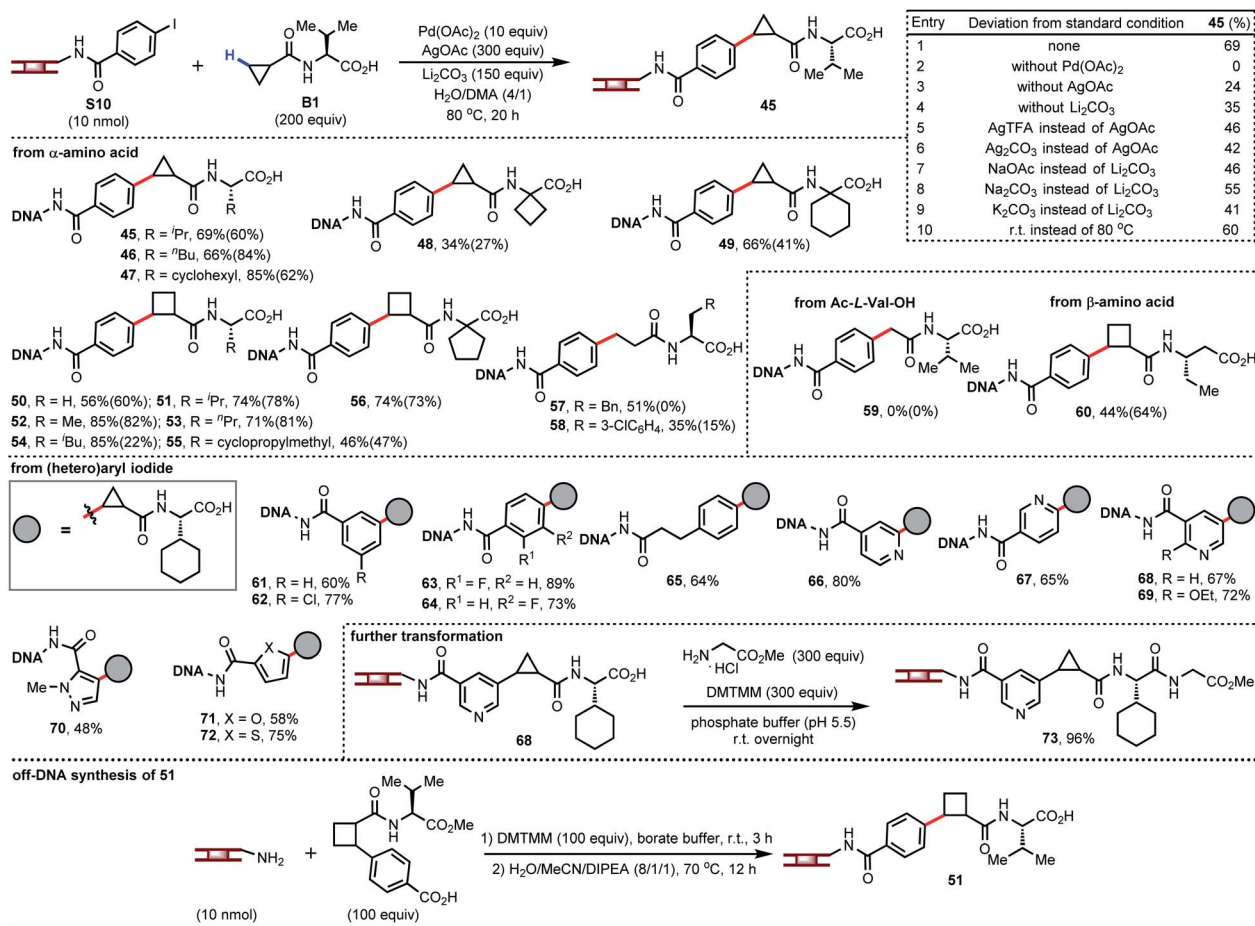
S10
(10 nmol)

B1
(200 equiv)

Pd(OAc)$_2$ (10 equiv)
AgOAc (300 equiv)
Li$_2$CO$_3$ (150 equiv)
H$_2$O/DMA (4/1)
80 °C, 20 h

45

| Entry | Deviation from standard condition | 45 (%) |
|---|---|---|
| 1 | none | 69 |
| 2 | without Pd(OAc)$_2$ | 0 |
| 3 | without AgOAc | 24 |
| 4 | without Li$_2$CO$_3$ | 35 |
| 5 | AgTFA instead of AgOAc | 46 |
| 6 | Ag$_2$CO$_3$ instead of AgOAc | 42 |
| 7 | NaOAc instead of Li$_2$CO$_3$ | 46 |
| 8 | Na$_2$CO$_3$ instead of Li$_2$CO$_3$ | 55 |
| 9 | K$_2$CO$_3$ instead of Li$_2$CO$_3$ | 41 |
| 10 | r.t. instead of 80 °C | 60 |

from α-amino acid

45, R = $^i$Pr, 69%(60%)
46, R = $^n$Bu, 66%(84%)
47, R = cyclohexyl, 85%(62%)

48, 34%(27%)

49, 66%(41%)

50, R = H, 56%(60%); 51, R = $^i$Pr, 74%(78%)
52, R = Me, 85%(82%); 53, R = $^n$Pr, 71%(81%)
54, R = $^i$Bu, 85%(22%); 55, R = cyclopropylmethyl, 46%(47%)

56, 74%(73%)

57, R = Bn, 51%(0%)
58, R = 3-ClC$_6$H$_4$, 35%(15%)

from Ac-L-Val-OH

59, 0%(0%)

from β-amino acid

60, 44%(64%)

from (hetero)aryl iodide

61, R = H, 60%
62, R = Cl, 77%

63, R$^1$ = F, R$^2$ = H, 89%
64, R$^1$ = H, R$^2$ = F, 73%

65, 64%

66, 80%

67, 65%

68, R = H, 67%
69, R = OEt, 72%

70, 48%

71, X = O, 58%
72, X = S, 75%

further transformation

H$_2$N CO$_2$Me (300 equiv) ·HCl
DMTMM (300 equiv)
phosphate buffer (pH 5.5)
r.t. overnight

68

73, 96%

off-DNA synthesis of 51

(10 nmol)

(100 equiv)

1) DMTMM (100 equiv), borate buffer, r.t., 3 h
2) H$_2$O/MeCN/DIPEA (8/1/1), 70 °C, 12 h

51